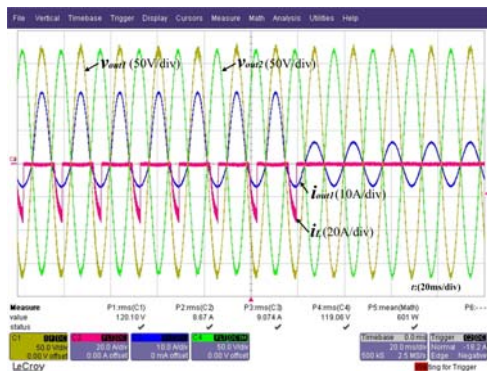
File Vertical Timebase Trigger Display Cursors Measure Math Analysis Utilities Help

$v_{out1}$ (50V/div)
$v_{out2}$ (50V/div)
$i_{out1}$ (10A/div)
$i_L$ (20A/div)
t:(20ms/div)

| Measure | P1:rms(C1) | P2:rms(C2) | P3:rms(C3) | P4:rms(C4) | P5:mean(Math) | P6:- - - |
|---|---|---|---|---|---|---|
| value | 120.10 V | 8.67 A | 9.074 A | 119.06 V | 601 W | |
| status | ✓ | ✓ | ✓ | ✓ | ✓ | |

C1 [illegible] 50.0 V/div 0.00 V offset
C2 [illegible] 20.0 A/div 0.00 A offset
C3 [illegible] 10.0 A/div 0 mA offset
C4 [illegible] 50.0 V/div 0.00 V offset

Timebase 0.0 ms 20.0 ms/div 500 kS 2.5 MS/s
Trigger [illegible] Normal -18.2 A Edge Negative

LeCroy
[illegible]ing for Trigger